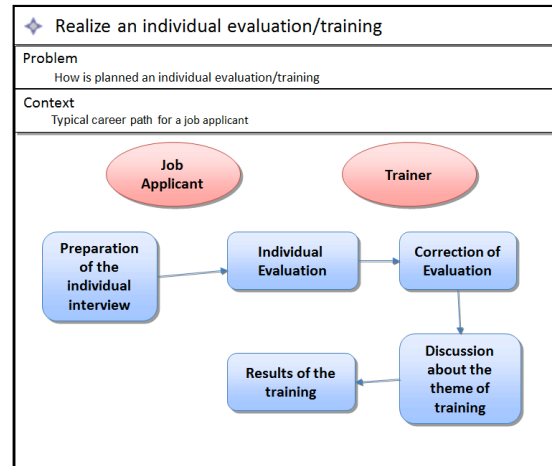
Realize an individual evaluation/training

Problem
How is planned an individual evaluation/training

Context
Typical career path for a job applicant

Job Applicant

Trainer

Preparation of the individual interview

Individual Evaluation

Correction of Evaluation

Discussion about the theme of training

Results of the training